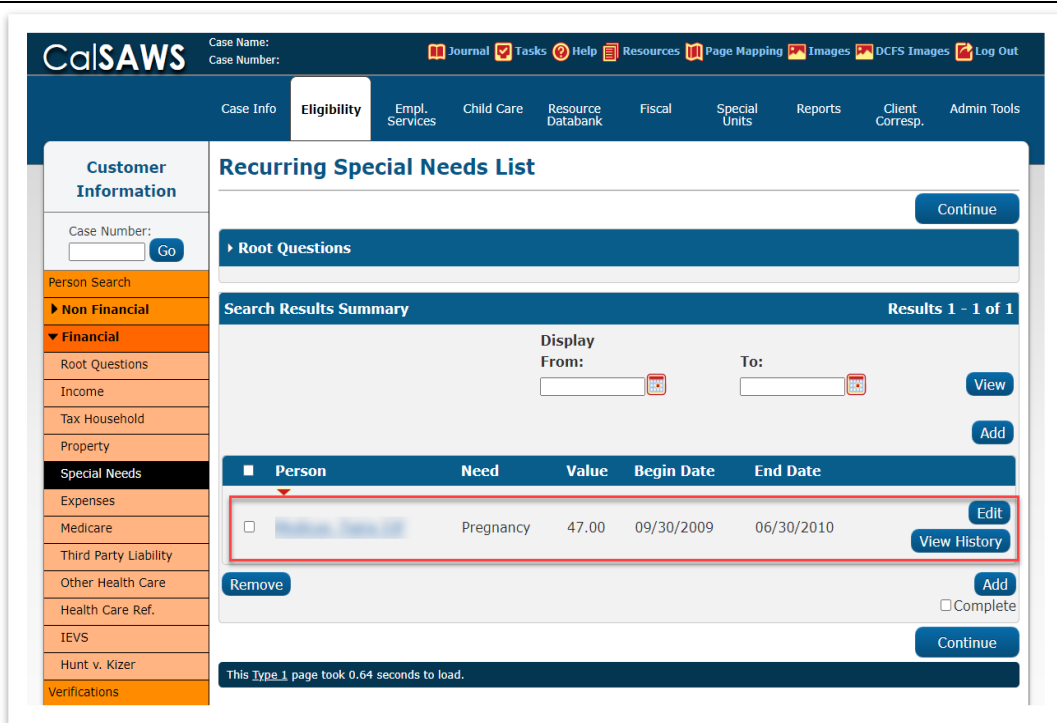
CalSAWS

Case Name:
Case Number:

Journal Tasks Help Resources Page Mapping Images DCFS Images Log Out

Case Info | Eligibility | Empl. Services | Child Care | Resource Databank | Fiscal | Special Units | Reports | Client Corresp. | Admin Tools

Customer Information

Case Number:
Go

Person Search
Non Financial
Financial
Root Questions
Income
Tax Household
Property
Special Needs
Expenses
Medicare
Third Party Liability
Other Health Care
Health Care Ref.
IEVS
Hunt v. Kizer
Verifications

Recurring Special Needs List

Continue

Root Questions

Search Results Summary
Results 1 - 1 of 1

Display
From:
To:
View

Add

| Person | Need | Value | Begin Date | End Date |
|---|---|---|---|---|
| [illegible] | Pregnancy | 47.00 | 09/30/2009 | 06/30/2010 |

Edit
View History

Remove
Add
Complete

Continue

This Type 1 page took 0.64 seconds to load.